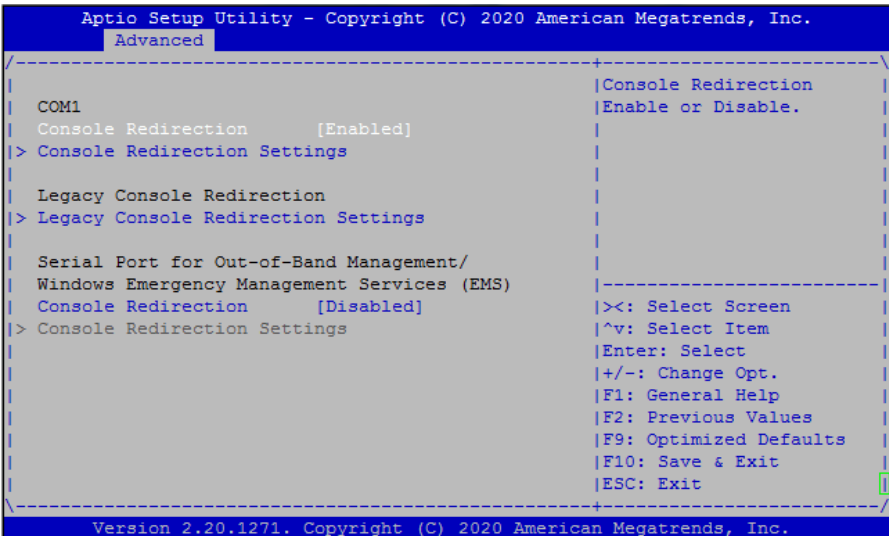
Aptio Setup Utility - Copyright (C) 2020 American Megatrends, Inc.
Advanced

COM1
Console Redirection [Enabled]
> Console Redirection Settings

Legacy Console Redirection
> Legacy Console Redirection Settings

Serial Port for Out-of-Band Management/
Windows Emergency Management Services (EMS)
Console Redirection [Disabled]
> Console Redirection Settings

Console Redirection
Enable or Disable.

><: Select Screen
^v: Select Item
Enter: Select
+/-: Change Opt.
F1: General Help
F2: Previous Values
F9: Optimized Defaults
F10: Save & Exit
ESC: Exit

Version 2.20.1271. Copyright (C) 2020 American Megatrends, Inc.